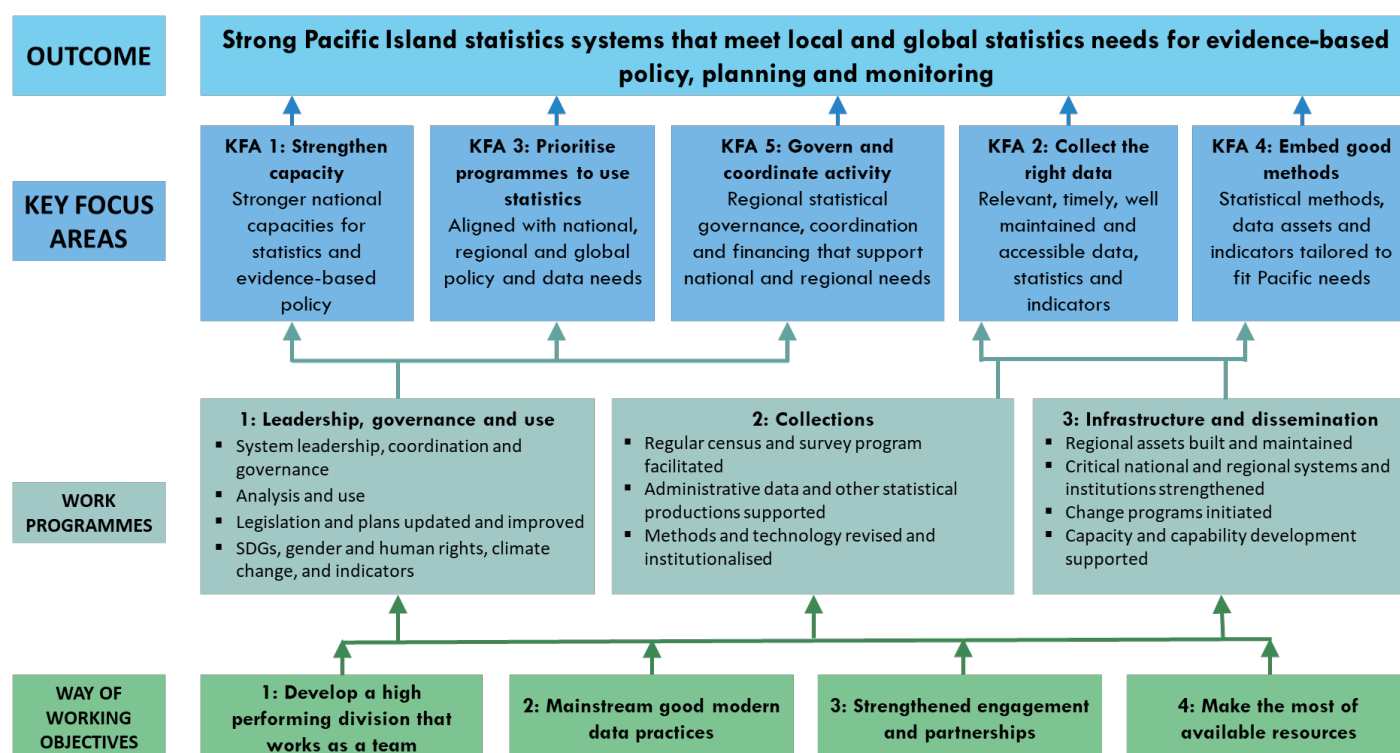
OUTCOME

Strong Pacific Island statistics systems that meet local and global statistics needs for evidence-based policy, planning and monitoring

KEY FOCUS AREAS

KFA 1: Strengthen capacity
Stronger national capacities for statistics and evidence-based policy

KFA 3: Prioritise programmes to use statistics
Aligned with national, regional and global policy and data needs

KFA 5: Govern and coordinate activity
Regional statistical governance, coordination and financing that support national and regional needs

KFA 2: Collect the right data
Relevant, timely, well maintained and accessible data, statistics and indicators

KFA 4: Embed good methods
Statistical methods, data assets and indicators tailored to fit Pacific needs

WORK PROGRAMMES

1: Leadership, governance and use
- System leadership, coordination and governance
- Analysis and use
- Legislation and plans updated and improved
- SDGs, gender and human rights, climate change, and indicators

2: Collections
- Regular census and survey program facilitated
- Administrative data and other statistical productions supported
- Methods and technology revised and institutionalised

3: Infrastructure and dissemination
- Regional assets built and maintained
- Critical national and regional systems and institutions strengthened
- Change programs initiated
- Capacity and capability development supported

WAY OF WORKING OBJECTIVES

1: Develop a high performing division that works as a team

2: Mainstream good modern data practices

3: Strengthened engagement and partnerships

4: Make the most of available resources